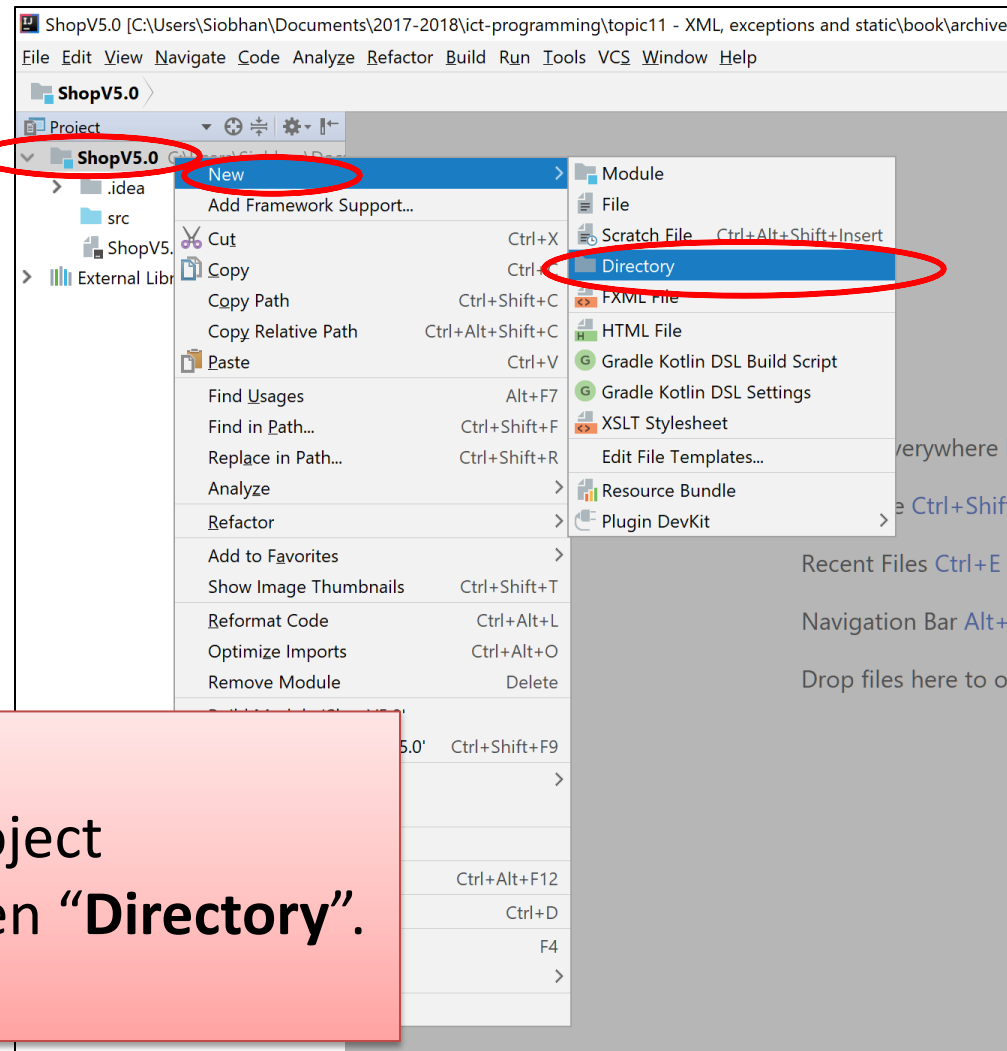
ShopV5.0 [C:\Users\Siobhan\Documents\2017-2018\ict-programming\topic11 - XML, exceptions and static\book\archive

File Edit View Navigate Code Analyze Refactor Build Run Tools VCS Window Help

ShopV5.0

Project

ShopV5.0 C:\Users\Siobhan\Do

.idea

src

ShopV5.

External Libr

New

Add Framework Support...

Cut Ctrl+X

Copy Ctrl+

Copy Path Ctrl+Shift+C

Copy Relative Path Ctrl+Alt+Shift+C

Paste Ctrl+V

Find Usages Alt+F7

Find in Path... Ctrl+Shift+F

Replace in Path... Ctrl+Shift+R

Analyze

Refactor

Add to Favorites

Show Image Thumbnails Ctrl+Shift+T

Reformat Code Ctrl+Alt+L

Optimize Imports Ctrl+Alt+O

Remove Module Delete

5.0' Ctrl+Shift+F9

Ctrl+Alt+F12

Ctrl+D

F4

Module

File

Scratch File Ctrl+Alt+Shift+Insert

Directory

FXML File

HTML File

Gradle Kotlin DSL Build Script

Gradle Kotlin DSL Settings

XSLT Stylesheet

Edit File Templates...

Resource Bundle

Plugin DevKit

verywhere

e Ctrl+Shif

Recent Files Ctrl+E

Navigation Bar Alt+

Drop files here to o

oject

en "Directory".